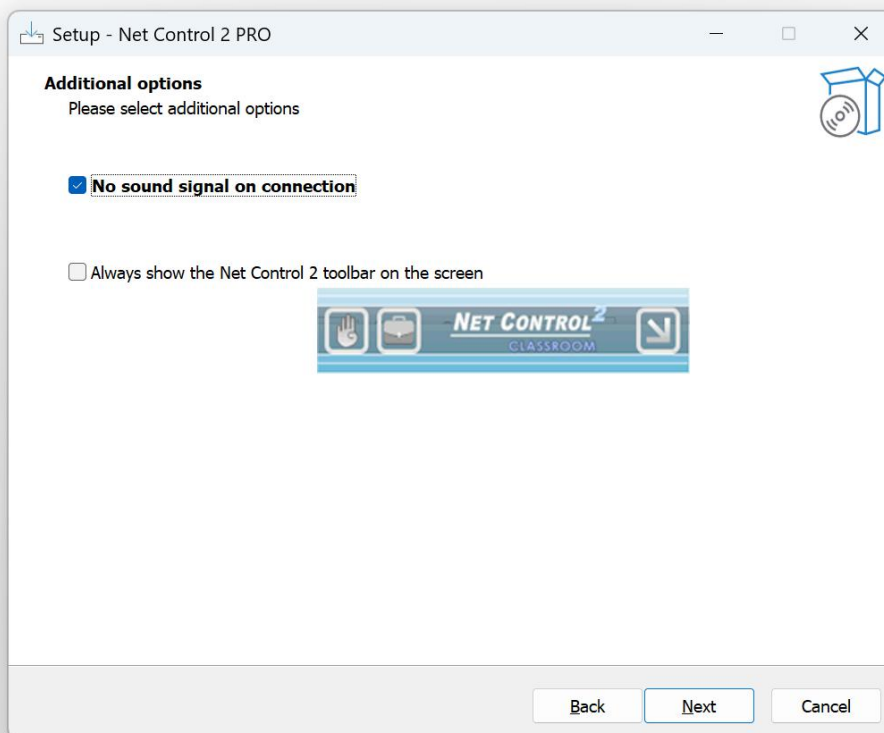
Setup - Net Control 2 PRO

Additional options
Please select additional options

No sound signal on connection

Always show the Net Control 2 toolbar on the screen

NET CONTROL$^2$
CLASSROOM

Back Next Cancel